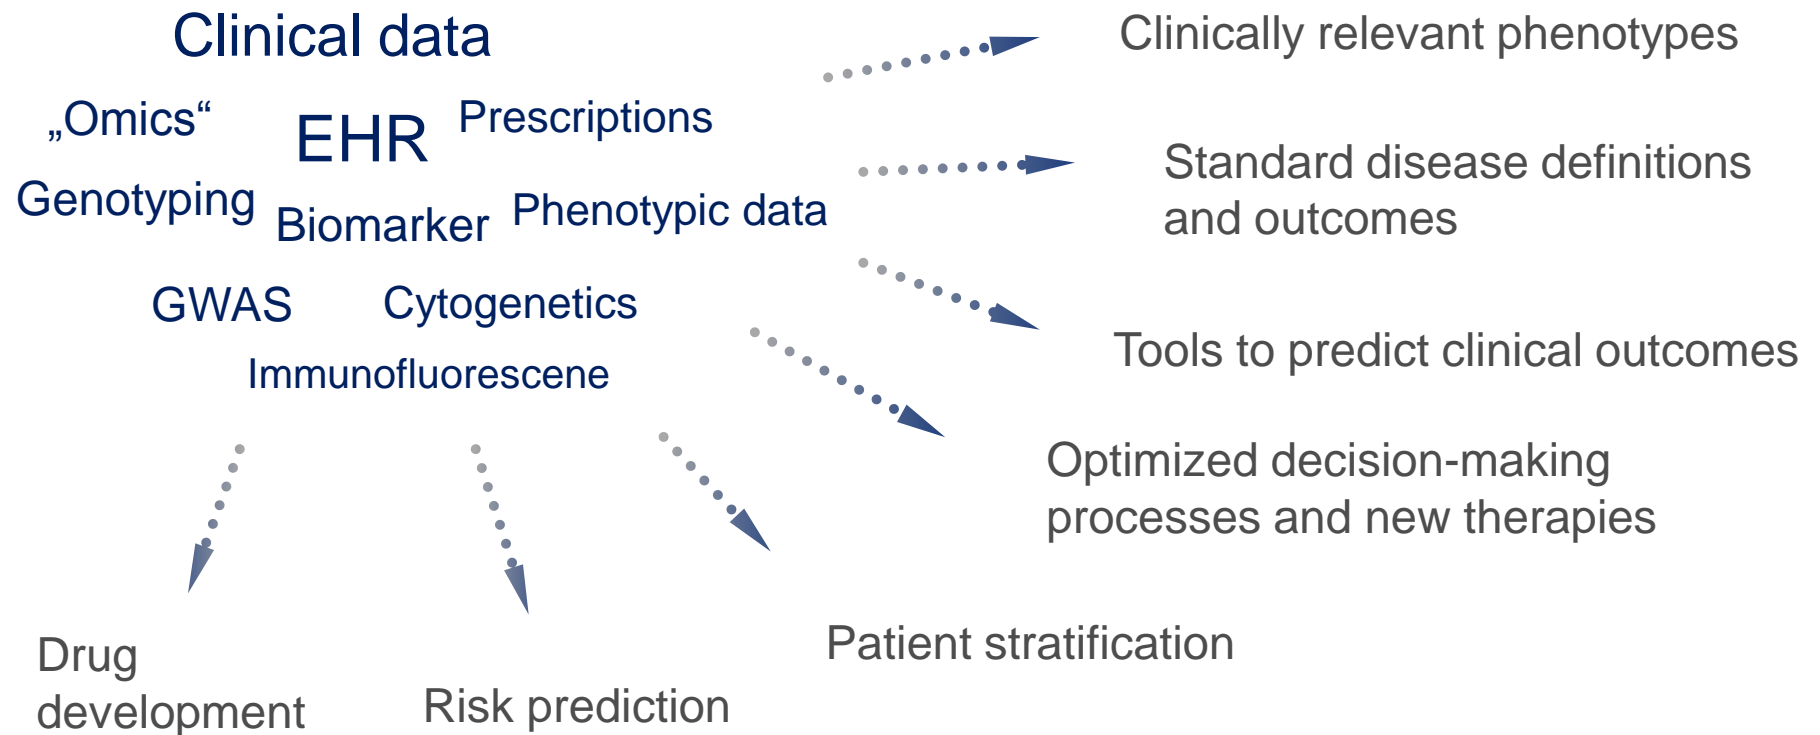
Clinical data

„Omics“

EHR

Prescriptions

Genotyping

Biomarker

Phenotypic data

GWAS

Cytogenetics

Immunofluorescene

Clinically relevant phenotypes

Standard disease definitions and outcomes

Tools to predict clinical outcomes

Optimized decision-making processes and new therapies

Drug development

Risk prediction

Patient stratification